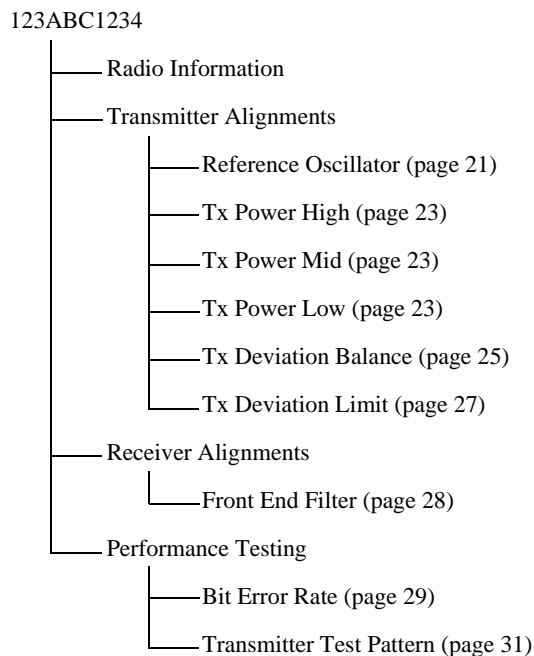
123ABC1234

Radio Information

Transmitter Alignments

Reference Oscillator (page 21)

Tx Power High (page 23)

Tx Power Mid (page 23)

Tx Power Low (page 23)

Tx Deviation Balance (page 25)

Tx Deviation Limit (page 27)

Receiver Alignments

Front End Filter (page 28)

Performance Testing

Bit Error Rate (page 29)

Transmitter Test Pattern (page 31)